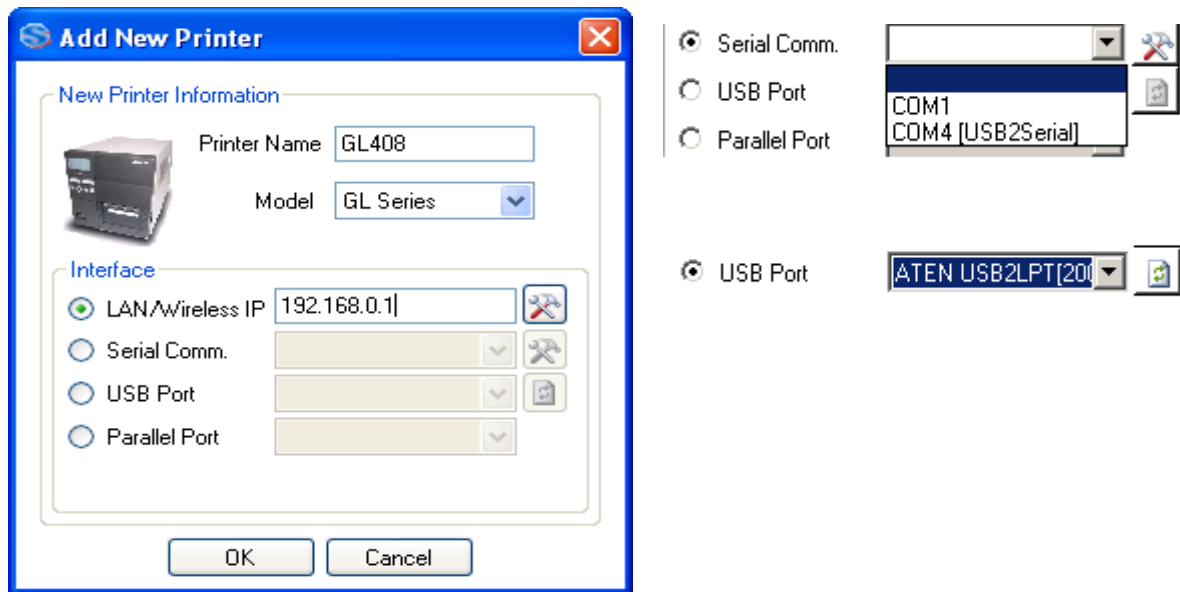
Add New Printer

New Printer Information

Printer Name GL408

Model GL Series

Interface

LAN/Wireless IP 192.168.0.1

Serial Comm.

USB Port

Parallel Port

OK Cancel

Serial Comm.

USB Port

Parallel Port

COM1
COM4 [USB2Serial]

USB Port ATEN USB2LPT[20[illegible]